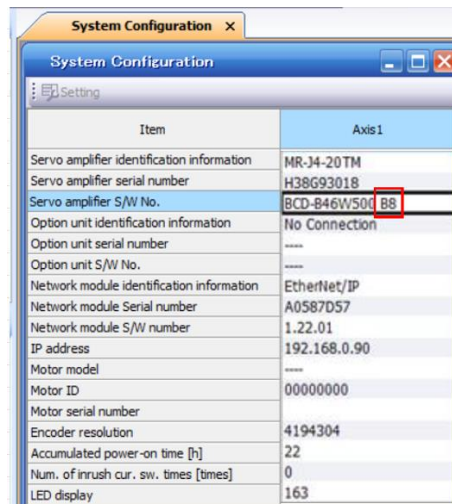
System Configuration ×

System Configuration

Setting

| Item | Axis1 |
|---|---|
| Servo amplifier identification information | MR-J4-20TM |
| Servo amplifier serial number | H38G93018 |
| Servo amplifier S/W No. | BCD-B46W500 B8 |
| Option unit identification information | No Connection |
| Option unit serial number | ---- |
| Option unit S/W No. | ---- |
| Network module identification information | EtherNet/IP |
| Network module Serial number | A0587D57 |
| Network module S/W number | 1.22.01 |
| IP address | 192.168.0.90 |
| Motor model | ---- |
| Motor ID | 00000000 |
| Motor serial number | |
| Encoder resolution | 4194304 |
| Accumulated power-on time [h] | 22 |
| Num. of inrush cur. sw. times [times] | 0 |
| LED display | 163 |